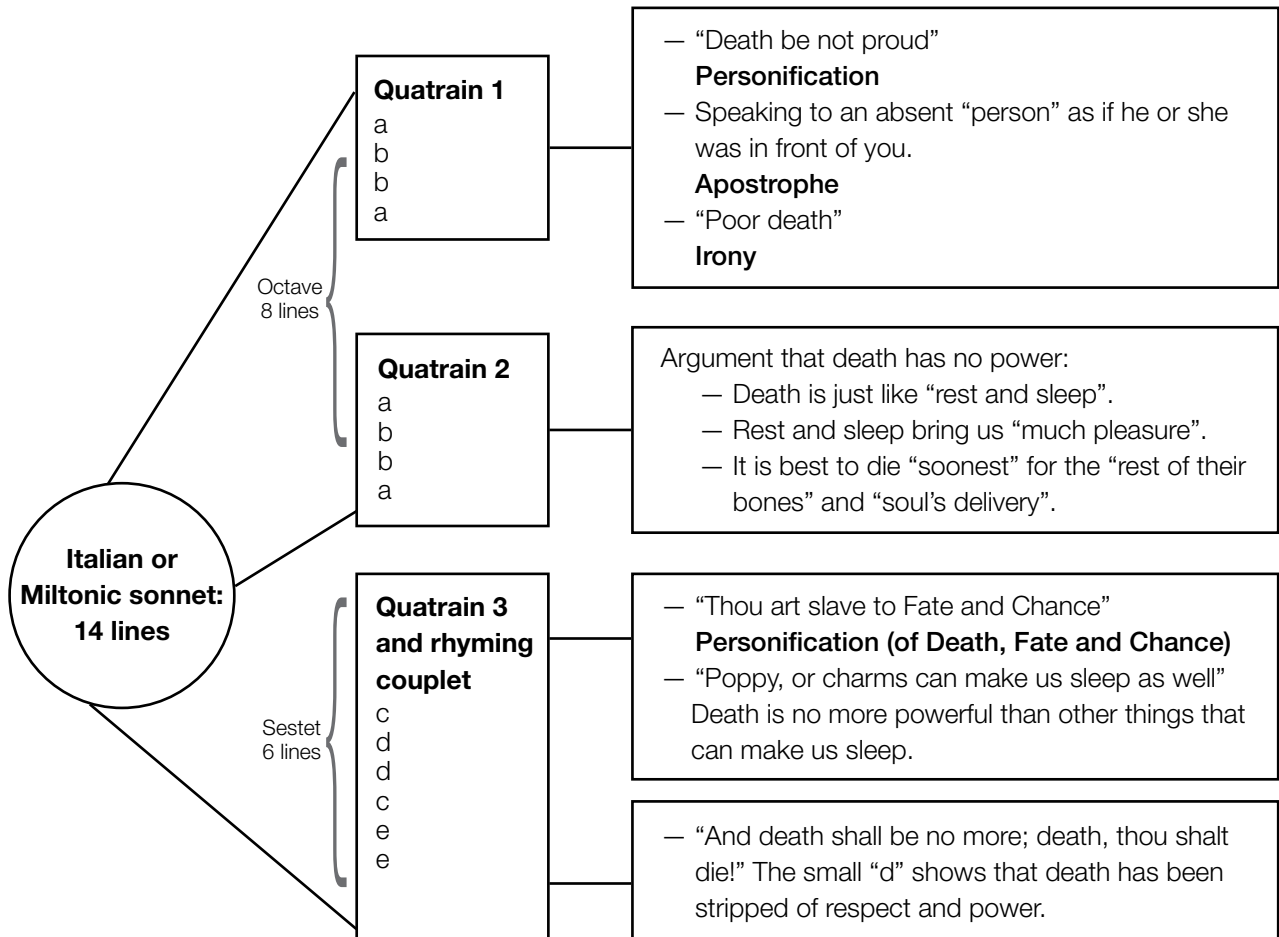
Italian or Miltonic sonnet: 14 lines

Octave 8 lines

Quatrain 1
a
b
b
a

— “Death be not proud”
Personification
— Speaking to an absent “person” as if he or she was in front of you.
Apostrophe
— “Poor death”
Irony

Quatrain 2
a
b
b
a

Argument that death has no power:
— Death is just like “rest and sleep”.
— Rest and sleep bring us “much pleasure”.
— It is best to die “soonest” for the “rest of their bones” and “soul’s delivery”.

Sestet 6 lines

Quatrain 3 and rhyming couplet
c
d
d
c
e
e

— “Thou art slave to Fate and Chance”
Personification (of Death, Fate and Chance)
— “Poppy, or charms can make us sleep as well”
Death is no more powerful than other things that can make us sleep.

— “And death shall be no more; death, thou shalt die!” The small “d” shows that death has been stripped of respect and power.